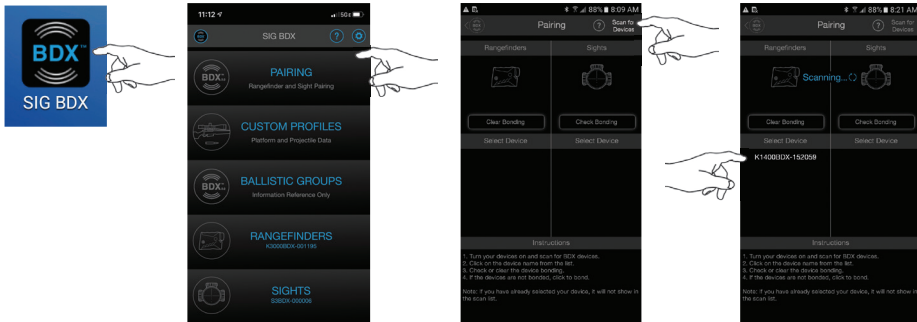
BDX™
SIG BDX

11:12
5G
SIG BDX
?
BDX
PAIRING
Rangefinder and Sight Pairing
CUSTOM PROFILES
Platform and Projectile Data
BDX
BALLISTIC GROUPS
Information Reference Only
RANGEFINDERS
K3000BDX-001195
SIGHTS
S3BDX-000006

88% 8:09 AM
Pairing
?
Scan for Devices
Rangefinders
Sights
Clear Bonding
Check Bonding
Select Device
Select Device
Instructions
1. Turn your devices on and scan for BDX devices.
2. Click on the device name from the list.
3. Check or clear the device bonding.
4. If the devices are not bonded, click to bond.

Note: If you have already selected your device, it will not show in the scan list.

88% 8:21 AM
Pairing
?
Scan for Devices
Rangefinders
Sights
Scanning...
Clear Bonding
Check Bonding
Select Device
Select Device
K1400BDX-152059
Instructions
1. Turn your devices on and scan for BDX devices.
2. Click on the device name from the list.
3. Check or clear the device bonding.
4. If the devices are not bonded, click to bond.

Note: If you have already selected your device, it will not show in the scan list.